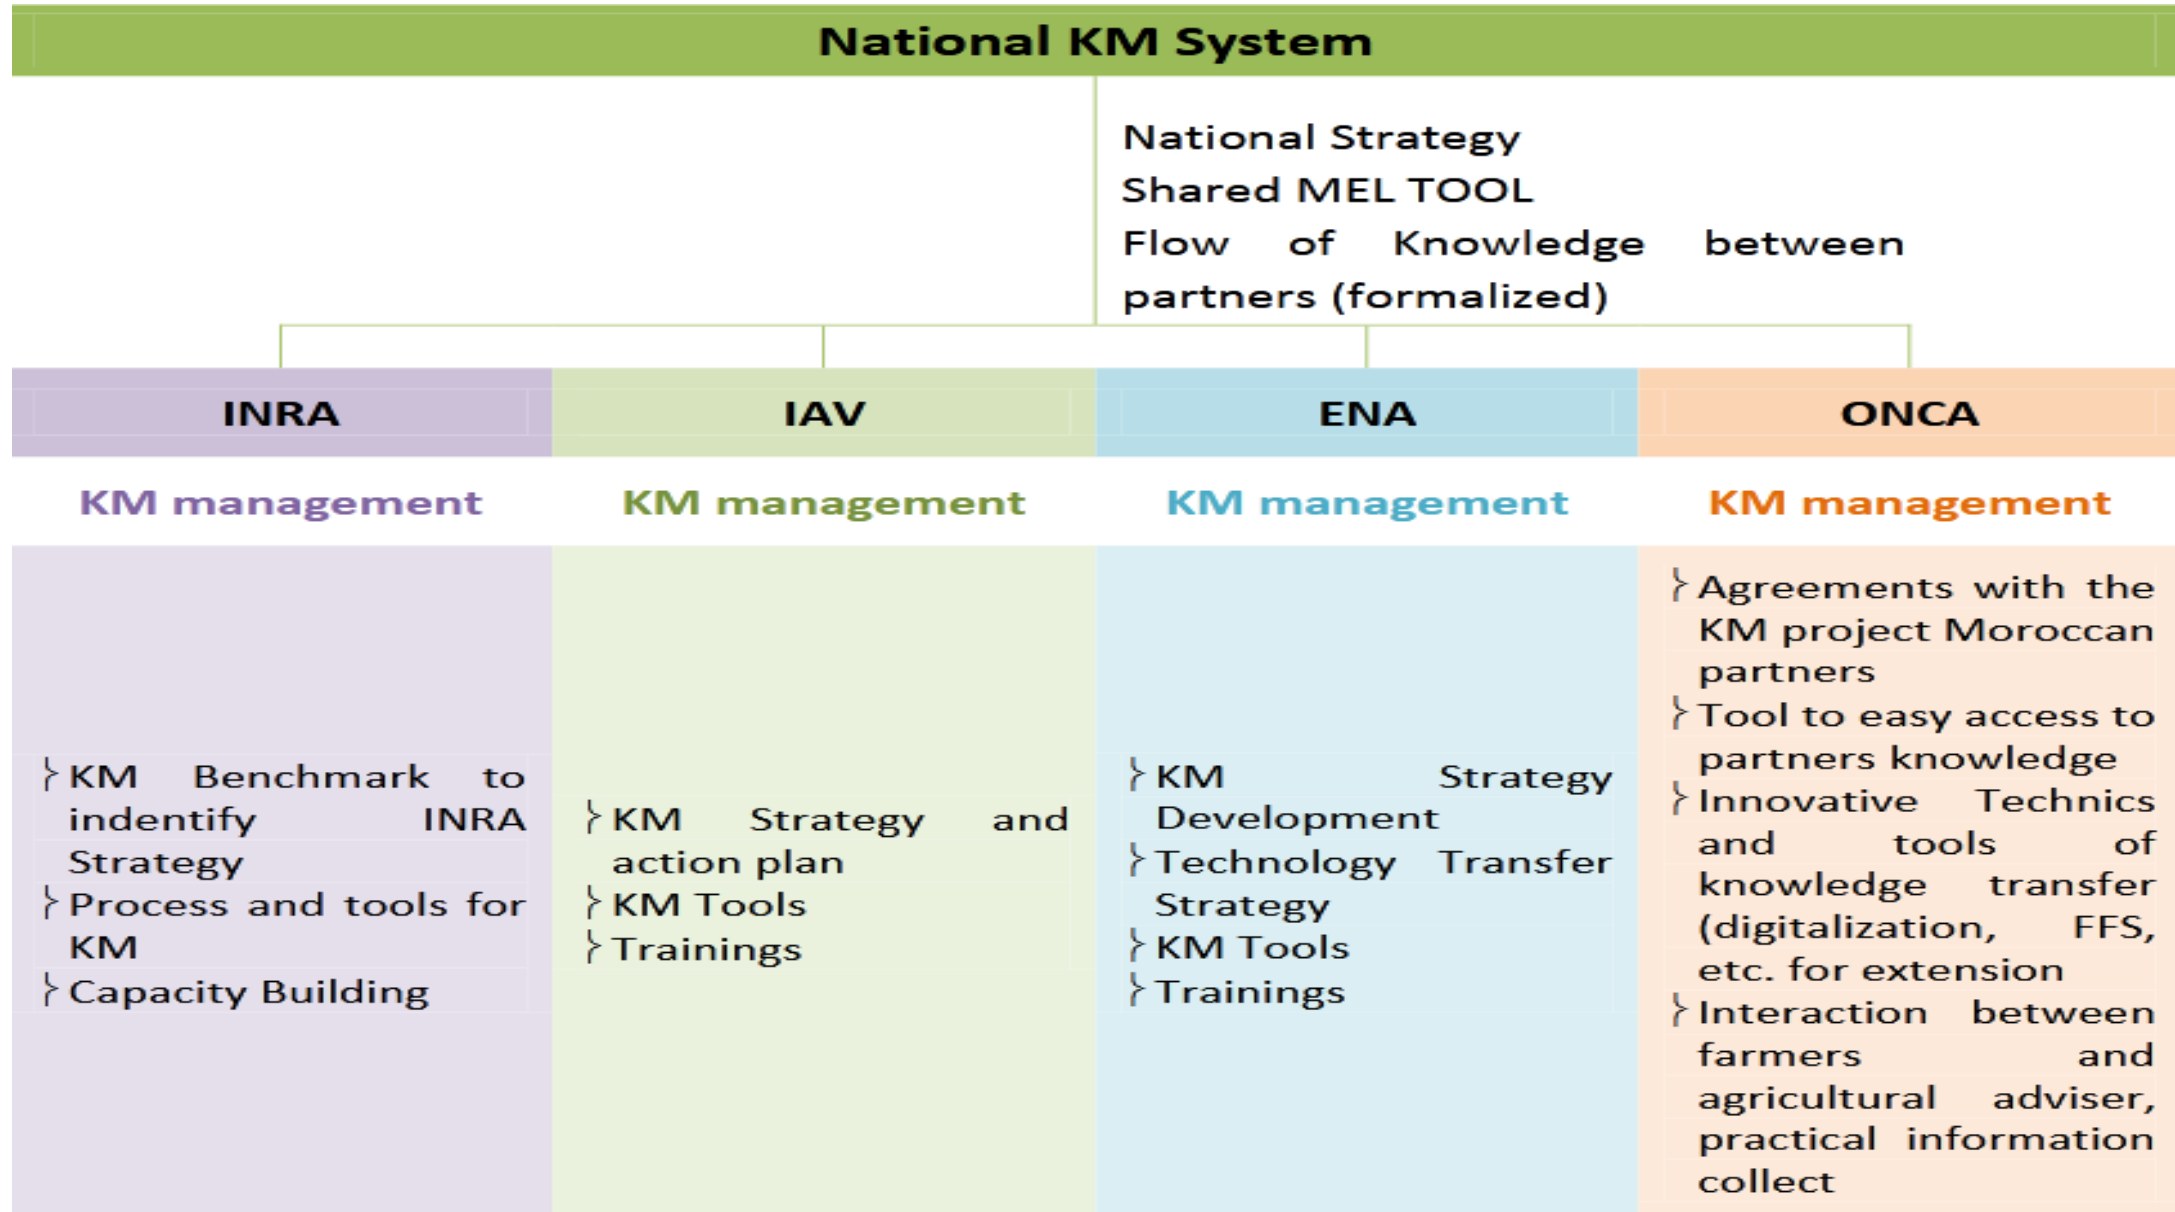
National KM System

National Strategy
Shared MEL TOOL
Flow of Knowledge between partners (formalized)

| INRA | IAV | ENA | ONCA |
|---|---|---|---|
| KM management | KM management | KM management | KM management |
| KM Benchmark to indentify INRA Strategy<br>Process and tools for KM<br>Capacity Building | KM Strategy and action plan<br>KM Tools<br>Trainings | KM Strategy Development<br>Technology Transfer Strategy<br>KM Tools<br>Trainings | Agreements with the KM project Moroccan partners<br>Tool to easy access to partners knowledge<br>Innovative Technics and tools of knowledge transfer (digitalization, FFS, etc. for extension<br>Interaction between farmers and agricultural adviser, practical information collect |